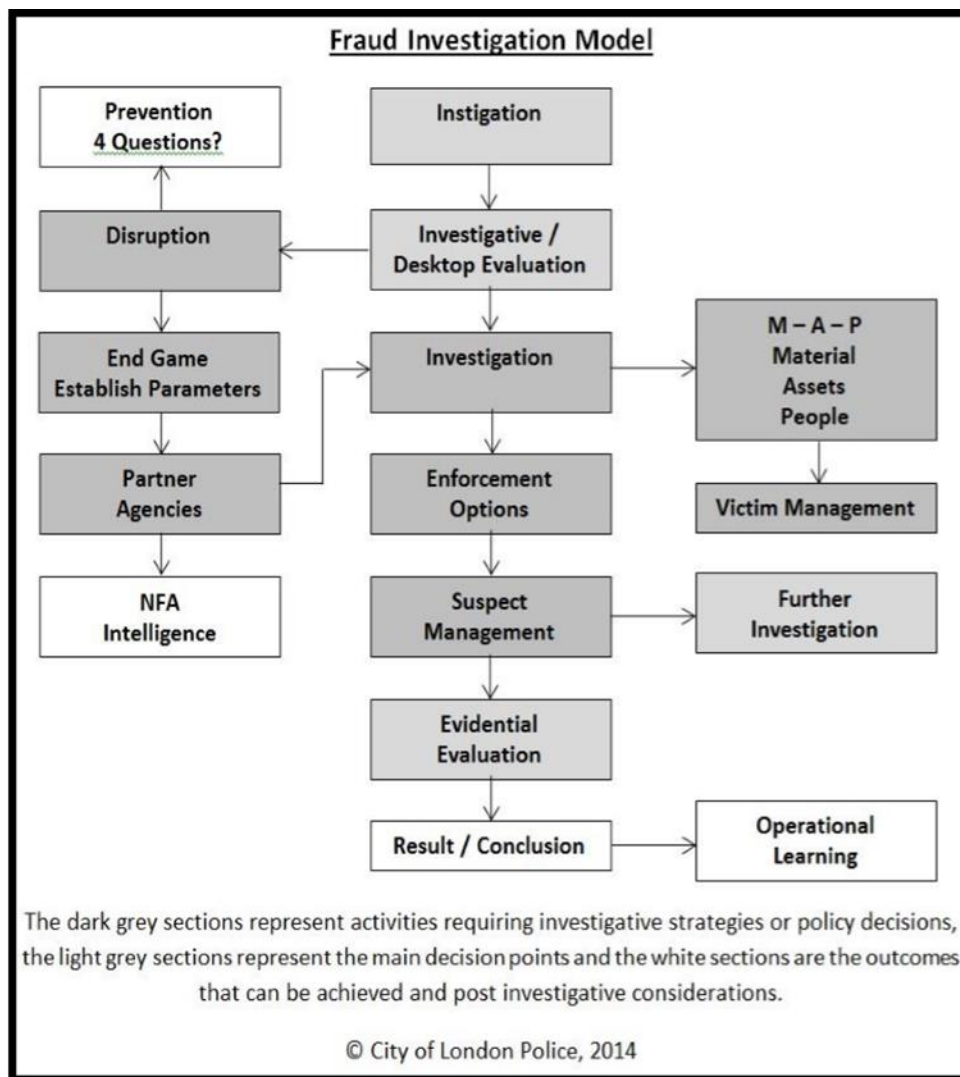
Fraud Investigation Model

Prevention
4 Questions?

Instigation

Disruption

Investigative / Desktop Evaluation

End Game
Establish Parameters

Investigation

M – A – P
Material
Assets
People

Partner Agencies

Enforcement Options

Victim Management

NFA
Intelligence

Suspect Management

Further Investigation

Evidential Evaluation

Result / Conclusion

Operational Learning

The dark grey sections represent activities requiring investigative strategies or policy decisions, the light grey sections represent the main decision points and the white sections are the outcomes that can be achieved and post investigative considerations.

© City of London Police, 2014